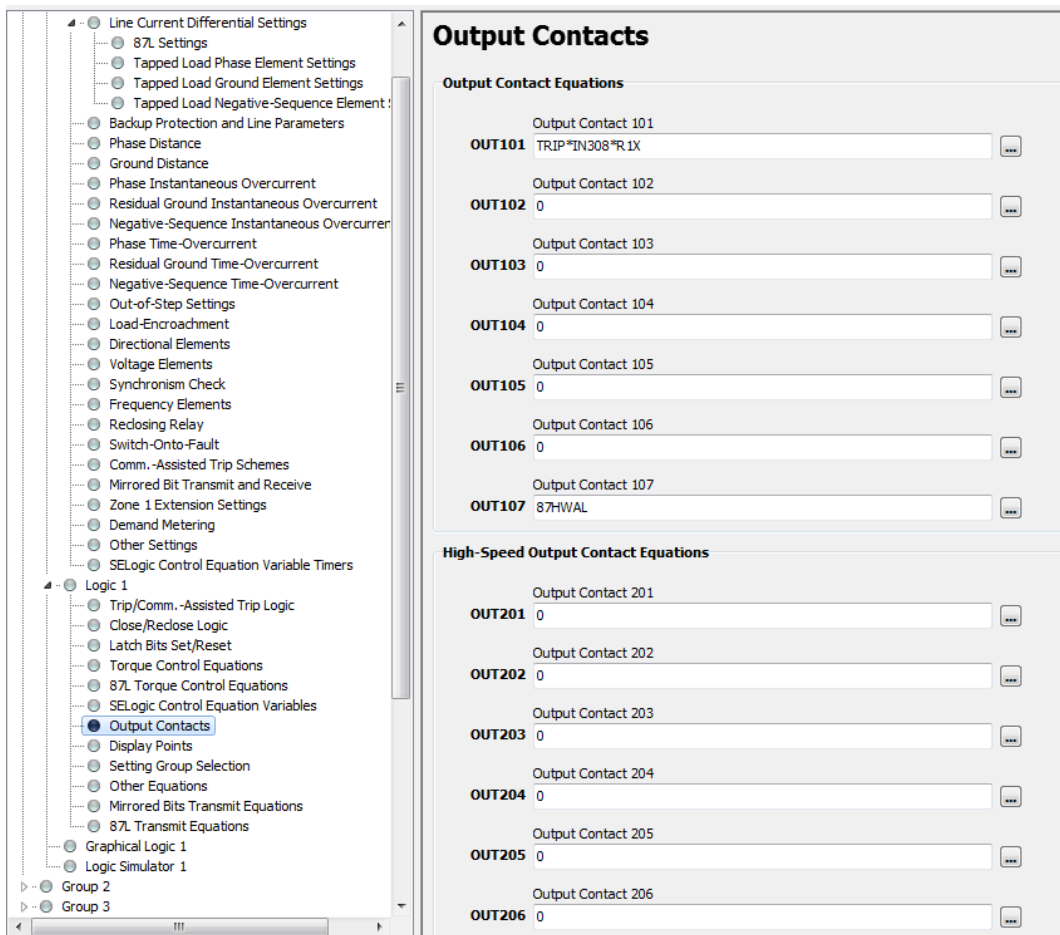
Line Current Differential Settings
87L Settings
Tapped Load Phase Element Settings
Tapped Load Ground Element Settings
Tapped Load Negative-Sequence Element S
Backup Protection and Line Parameters
Phase Distance
Ground Distance
Phase Instantaneous Overcurrent
Residual Ground Instantaneous Overcurrent
Negative-Sequence Instantaneous Overcurren
Phase Time-Overcurrent
Residual Ground Time-Overcurrent
Negative-Sequence Time-Overcurrent
Out-of-Step Settings
Load-Encroachment
Directional Elements
Voltage Elements
Synchronism Check
Frequency Elements
Reclosing Relay
Switch-Onto-Fault
Comm.-Assisted Trip Schemes
Mirrored Bit Transmit and Receive
Zone 1 Extension Settings
Demand Metering
Other Settings
SELogic Control Equation Variable Timers
Logic 1
Trip/Comm.-Assisted Trip Logic
Close/Reclose Logic
Latch Bits Set/Reset
Torque Control Equations
87L Torque Control Equations
SELogic Control Equation Variables
Output Contacts
Display Points
Setting Group Selection
Other Equations
Mirrored Bits Transmit Equations
87L Transmit Equations
Graphical Logic 1
Logic Simulator 1
Group 2
Group 3

Output Contacts

Output Contact Equations

Output Contact 101
OUT101 TRIP*IN308*R1X ...
Output Contact 102
OUT102 0 ...
Output Contact 103
OUT103 0 ...
Output Contact 104
OUT104 0 ...
Output Contact 105
OUT105 0 ...
Output Contact 106
OUT106 0 ...
Output Contact 107
OUT107 87HWAL ...

High-Speed Output Contact Equations

Output Contact 201
OUT201 0 ...
Output Contact 202
OUT202 0 ...
Output Contact 203
OUT203 0 ...
Output Contact 204
OUT204 0 ...
Output Contact 205
OUT205 0 ...
Output Contact 206
OUT206 0 ...